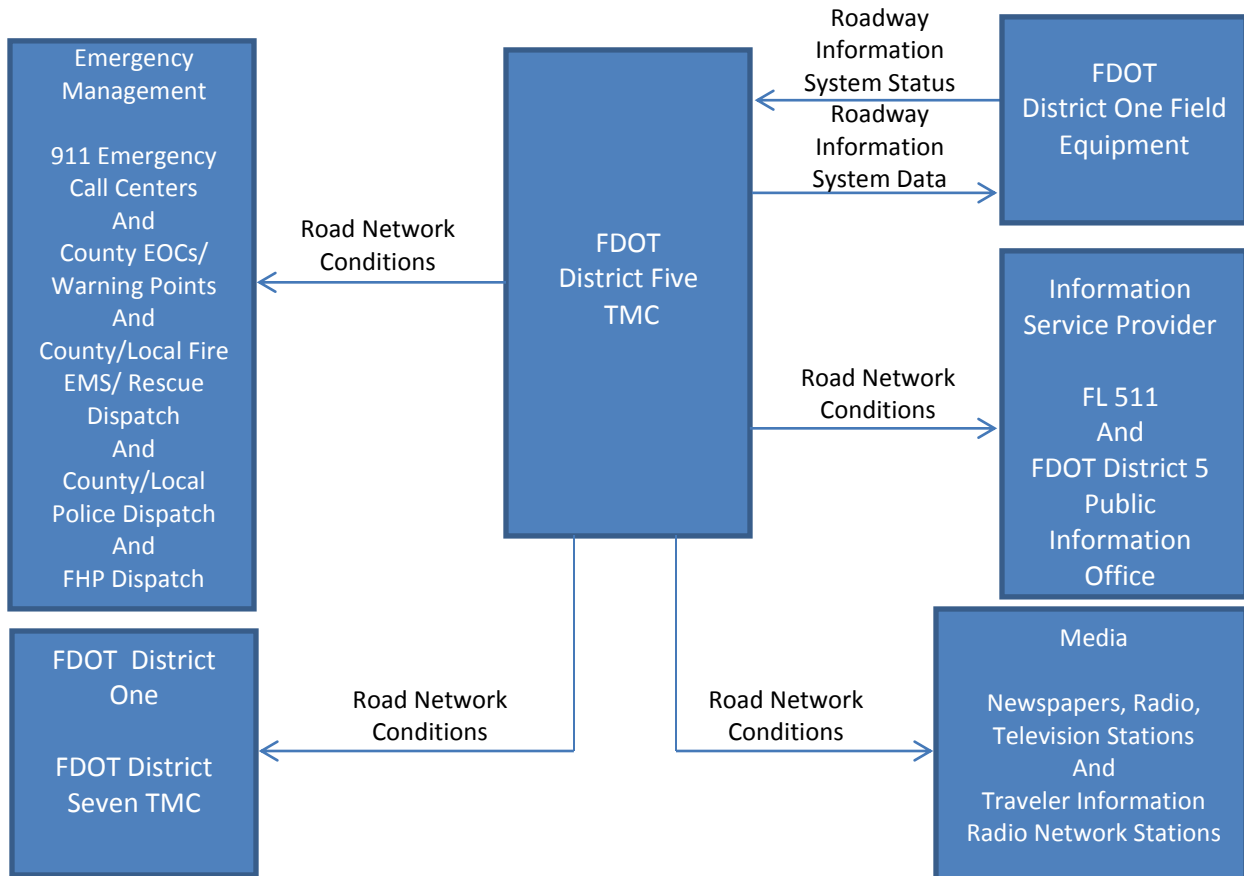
Emergency Management

911 Emergency Call Centers And County EOCs/ Warning Points And County/Local Fire EMS/ Rescue Dispatch And County/Local Police Dispatch And FHP Dispatch

Road Network Conditions

FDOT District Five TMC

Roadway Information System Status

Roadway Information System Data

FDOT District One Field Equipment

Information Service Provider

FL 511 And FDOT District 5 Public Information Office

Road Network Conditions

FDOT District One

FDOT District Seven TMC

Road Network Conditions

Road Network Conditions

Media

Newspapers, Radio, Television Stations And Traveler Information Radio Network Stations